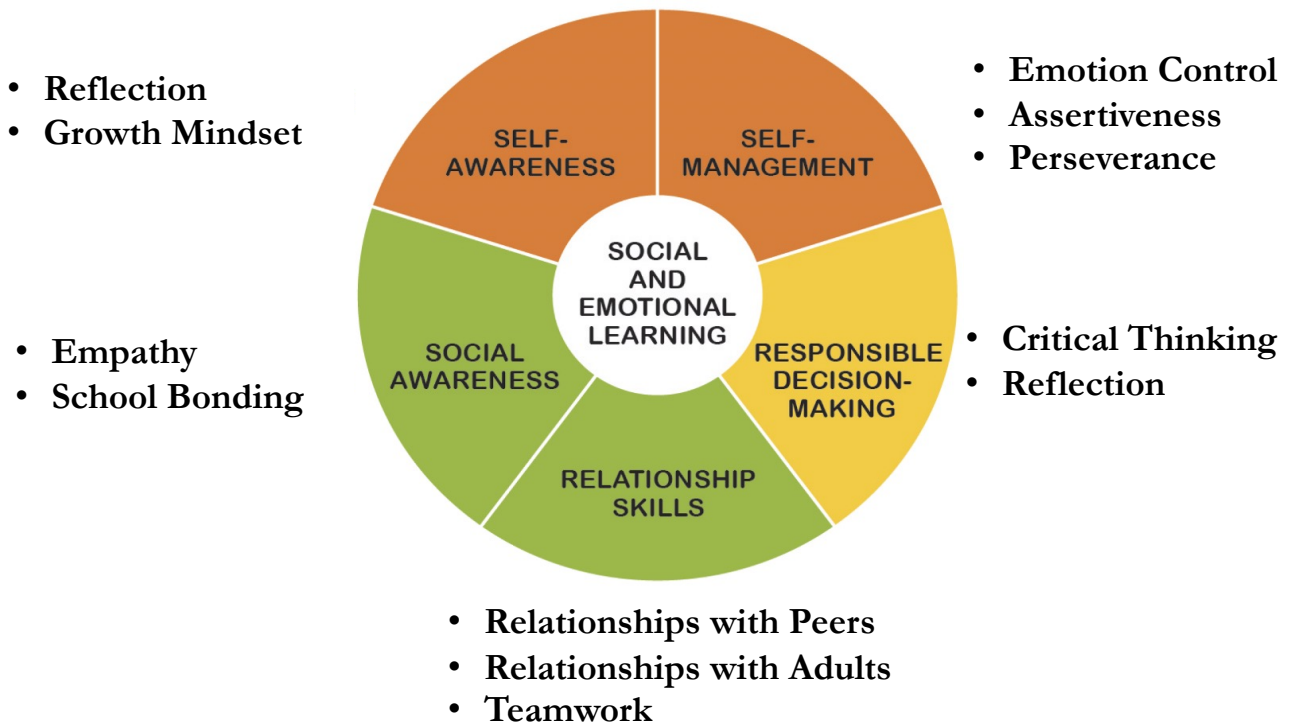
• Reflection
• Growth Mindset

SELF-AWARENESS

SELF-MANAGEMENT

• Emotion Control
• Assertiveness
• Perseverance

SOCIAL AND EMOTIONAL LEARNING

• Empathy
• School Bonding

SOCIAL AWARENESS

RESPONSIBLE DECISION-MAKING

• Critical Thinking
• Reflection

RELATIONSHIP SKILLS

• Relationships with Peers
• Relationships with Adults
• Teamwork